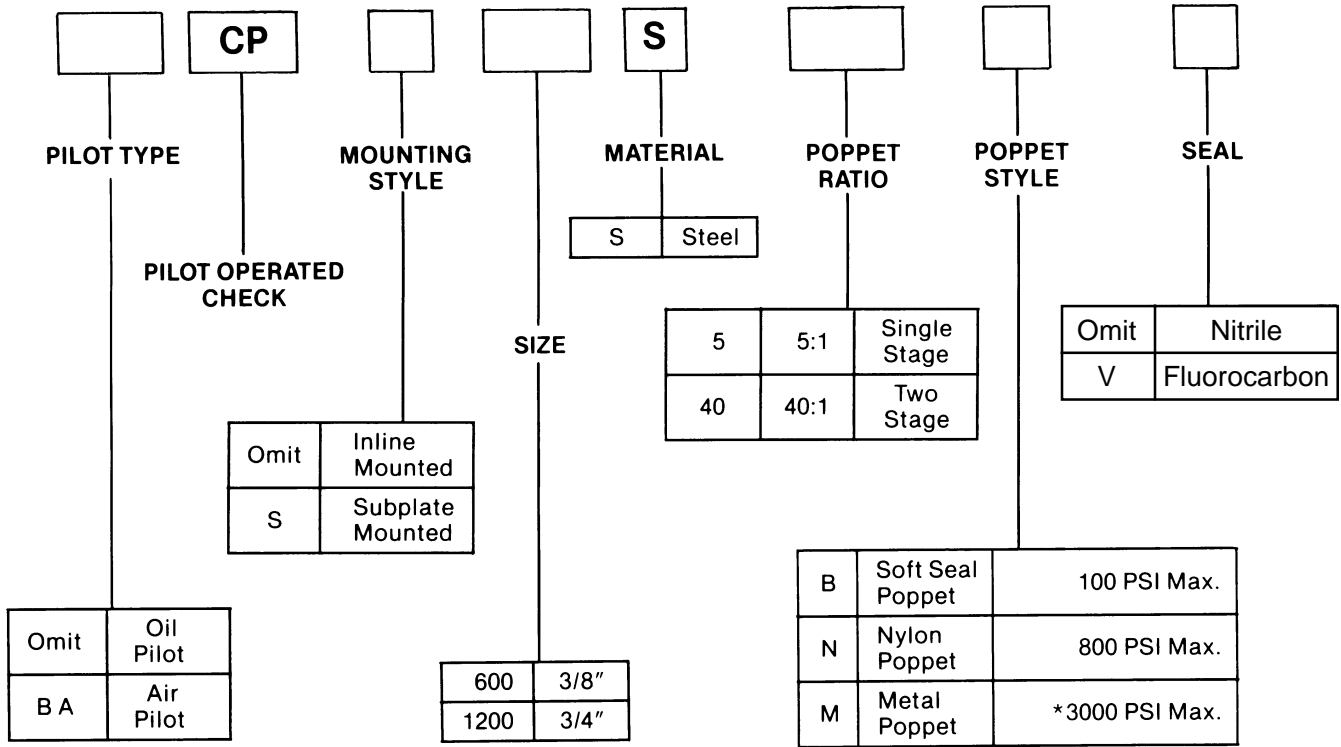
CP

S

PILOT TYPE

MOUNTING STYLE

MATERIAL

POPPET RATIO

POPPET STYLE

SEAL

| S | Steel |
|---|---|

PILOT OPERATED CHECK

| 5 | 5:1 | Single Stage |
|---|---|---|
| 40 | 40:1 | Two Stage |

| Omit | Nitrile |
|---|---|
| V | Fluorocarbon |

SIZE

| Omit | Inline Mounted |
|---|---|
| S | Subplate Mounted |

| B | Soft Seal Poppet | 100 PSI Max. |
|---|---|---|
| N | Nylon Poppet | 800 PSI Max. |
| M | Metal Poppet | *3000 PSI Max. |

| Omit | Oil Pilot |
|---|---|
| B A | Air Pilot |

| 600 | 3/8″ |
|---|---|
| 1200 | 3/4″ |